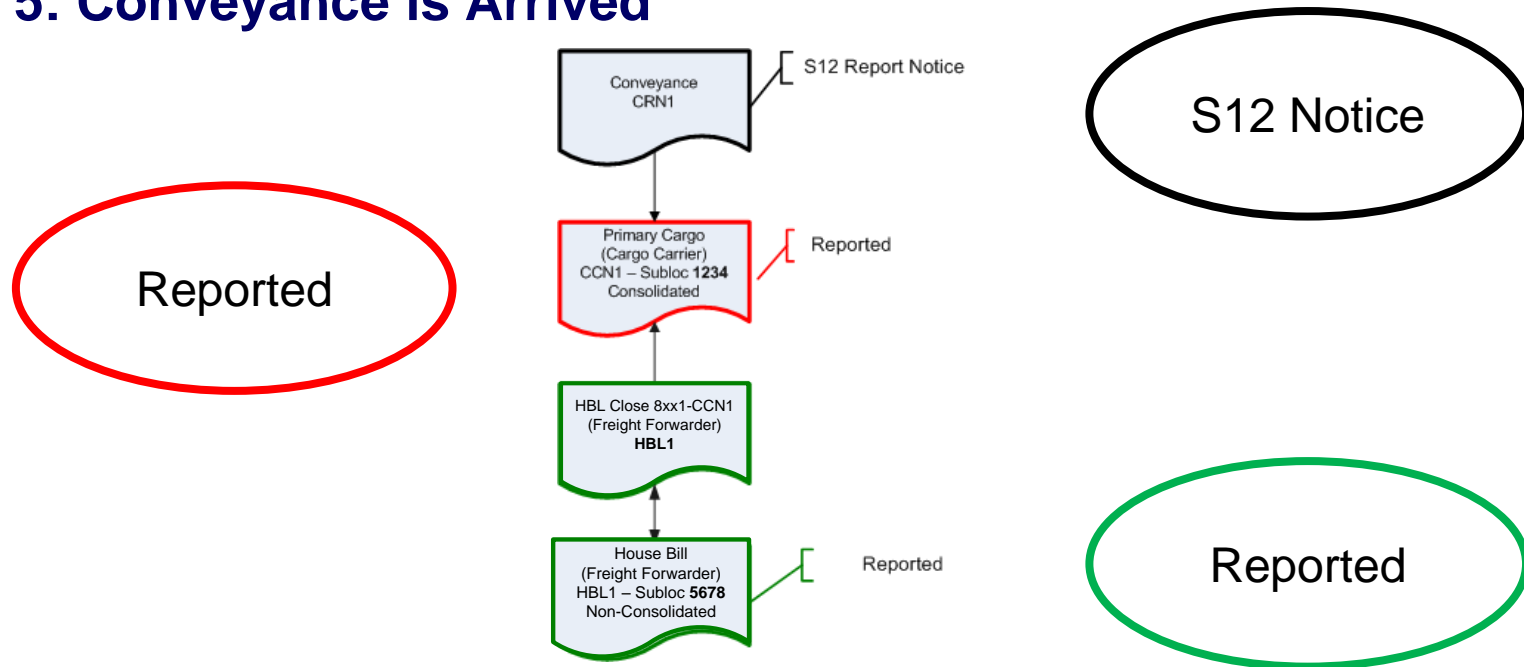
5. Conveyance is Arrived

Conveyance
CRN1

S12 Report Notice

S12 Notice

Reported

Primary Cargo
(Cargo Carrier)
CCN1 – Subloc **1234**
Consolidated

Reported

HBL Close 8xx1-CCN1
(Freight Forwarder)
**HBL1**

House Bill
(Freight Forwarder)
HBL1 – Subloc **5678**
Non-Consolidated

Reported

Reported